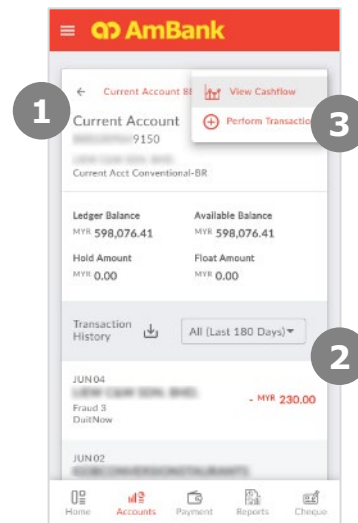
AmBank

1

← Current Account Bl

View Cashflow

Perform Transactio

3

Current Account
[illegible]9150
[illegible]
Current Acct Conventional-BR

Ledger Balance
MYR 598,076.41

Available Balance
MYR 598,076.41

Hold Amount
MYR 0.00

Float Amount
MYR 0.00

Transaction History

All (Last 180 Days)

2

JUN 04
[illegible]
Fraud 3
DuitNow

- MYR 230.00

JUN 02
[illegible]

Home
Accounts
Payment
Reports
Cheque